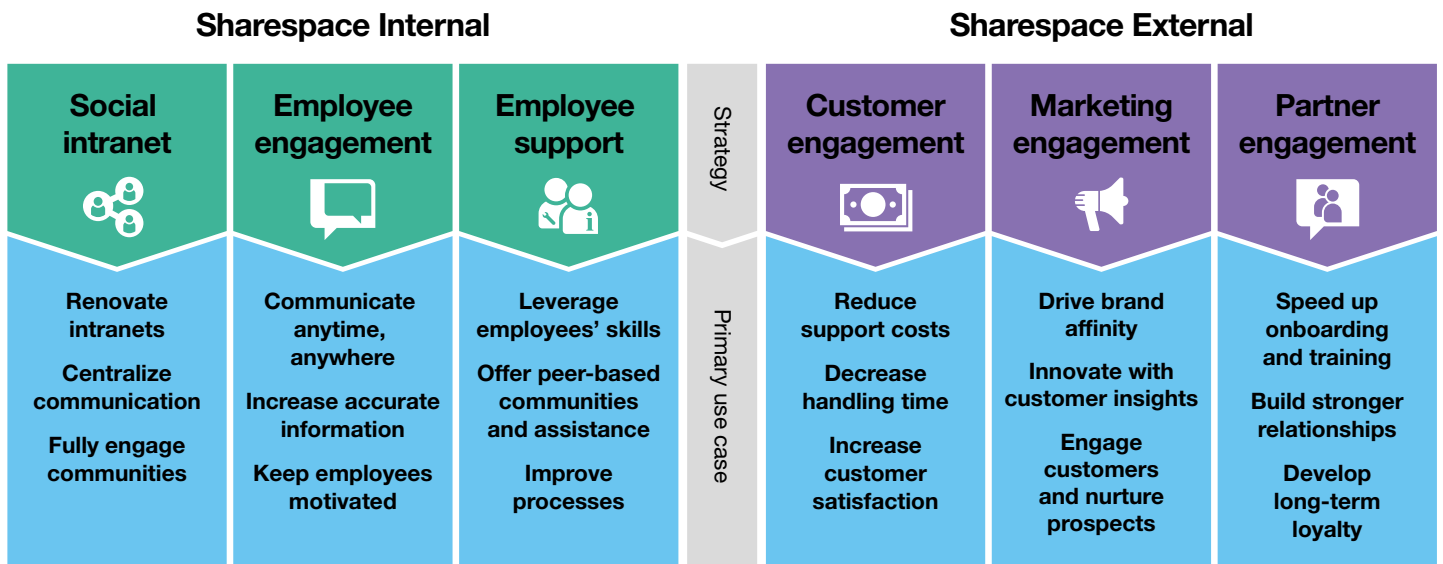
Sharespace Internal

Sharespace External

Strategy

Primary use case

Social intranet

Renovate intranets

Centralize communication

Fully engage communities

Employee engagement

Communicate anytime, anywhere

Increase accurate information

Keep employees motivated

Employee support

Leverage employees' skills

Offer peer-based communities and assistance

Improve processes

Customer engagement

Reduce support costs

Decrease handling time

Increase customer satisfaction

Marketing engagement

Drive brand affinity

Innovate with customer insights

Engage customers and nurture prospects

Partner engagement

Speed up onboarding and training

Build stronger relationships

Develop long-term loyalty